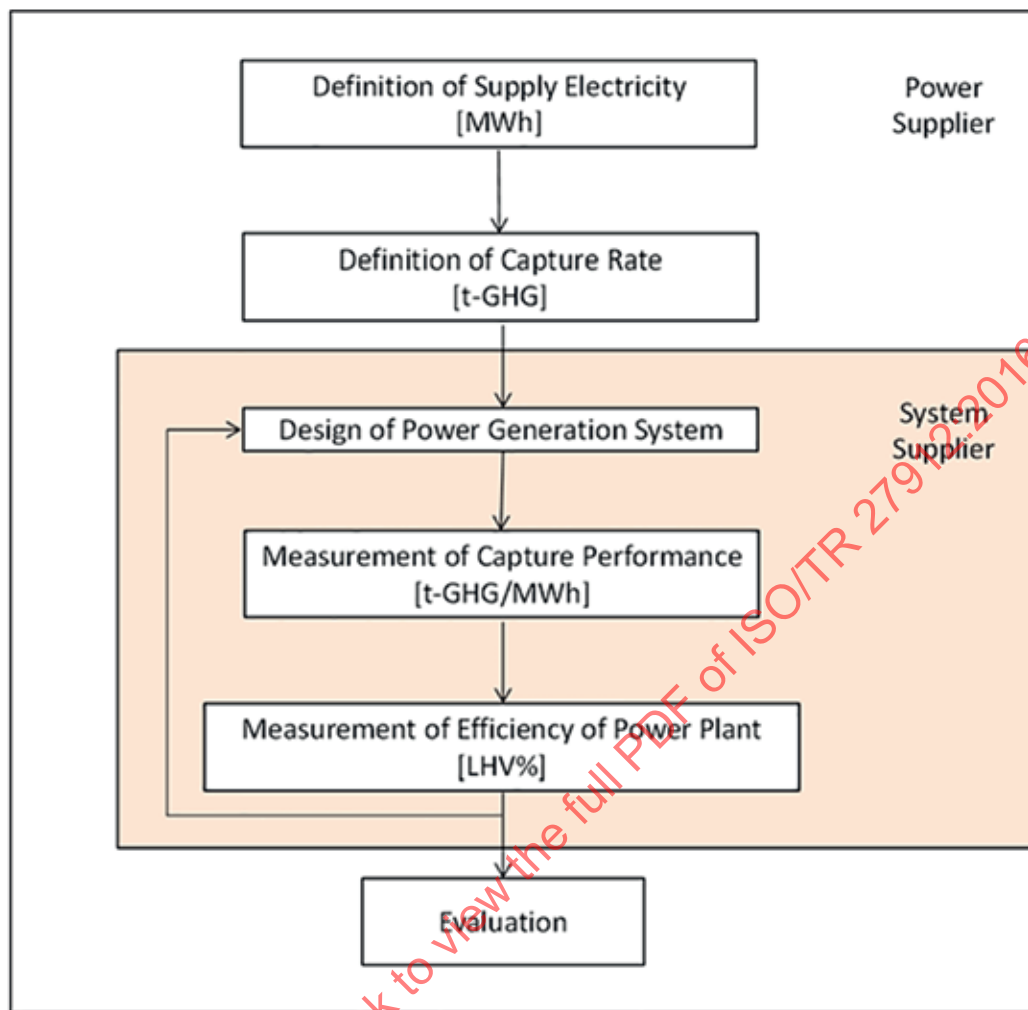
Definition of Supply Electricity
[MWh]

Power Supplier

Definition of Capture Rate
[t-GHG]

System Supplier

Design of Power Generation System

Measurement of Capture Performance
[t-GHG/MWh]

Measurement of Efficiency of Power Plant
[LHV%]

Evaluation

k to view the full PDF of ISO/TR 2791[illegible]:201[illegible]